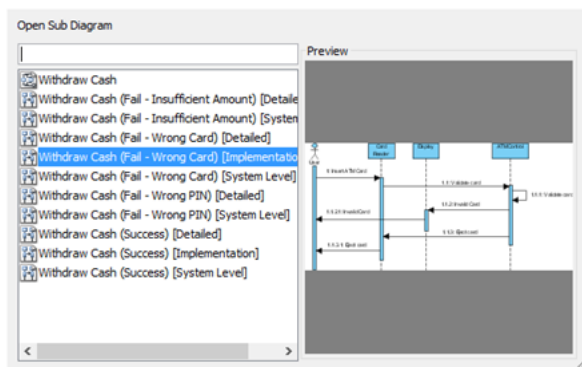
Open Sub Diagram

Withdraw Cash
Withdraw Cash (Fail - Insufficient Amount) [Detaile
Withdraw Cash (Fail - Insufficient Amount) [Systen
Withdraw Cash (Fail - Wrong Card) [Detailed]
Withdraw Cash (Fail - Wrong Card) [Implementatio
Withdraw Cash (Fail - Wrong Card) [System Level]
Withdraw Cash (Fail - Wrong PIN) [Detailed]
Withdraw Cash (Fail - Wrong PIN) [System Level]
Withdraw Cash (Success) [Detailed]
Withdraw Cash (Success) [Implementation]
Withdraw Cash (Success) [System Level]

Preview

Card Reader
Display
ATMControl
1: Insert ATM Card
1.1: Validate card
1.1.1: Validate card
1.1.2: Invalid Card
1.1.2.1: Invalid Card
1.1.3: Eject card
1.1.3.1: Eject card